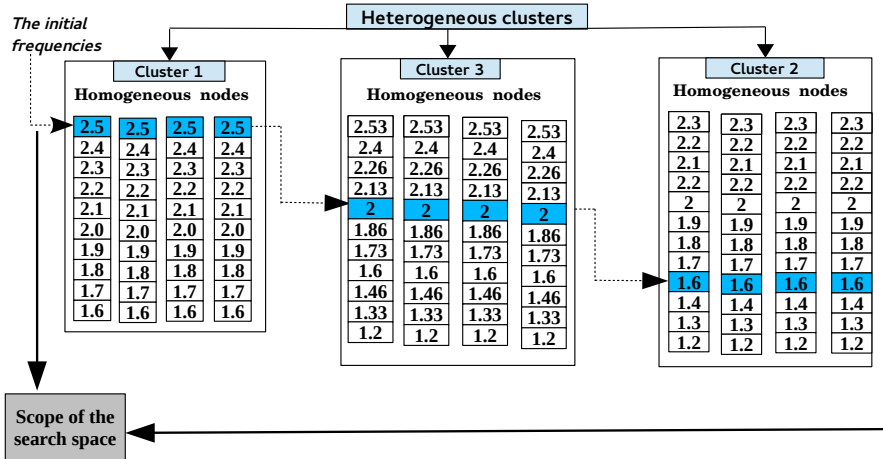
The initial frequencies

Heterogeneous clusters

Cluster 1

Homogeneous nodes

| 2.5 | 2.5 | 2.5 | 2.5 |
|---|---|---|---|
| 2.4 | 2.4 | 2.4 | 2.4 |
| 2.3 | 2.3 | 2.3 | 2.3 |
| 2.2 | 2.2 | 2.2 | 2.2 |
| 2.1 | 2.1 | 2.1 | 2.1 |
| 2.0 | 2.0 | 2.0 | 2.0 |
| 1.9 | 1.9 | 1.9 | 1.9 |
| 1.8 | 1.8 | 1.8 | 1.8 |
| 1.7 | 1.7 | 1.7 | 1.7 |
| 1.6 | 1.6 | 1.6 | 1.6 |

Cluster 3

Homogeneous nodes

| 2.53 | 2.53 | 2.53 | 2.53 |
|---|---|---|---|
| 2.4 | 2.4 | 2.4 | 2.4 |
| 2.26 | 2.26 | 2.26 | 2.26 |
| 2.13 | 2.13 | 2.13 | 2.13 |
| 2 | 2 | 2 | 2 |
| 1.86 | 1.86 | 1.86 | 1.86 |
| 1.73 | 1.73 | 1.73 | 1.73 |
| 1.6 | 1.6 | 1.6 | 1.6 |
| 1.46 | 1.46 | 1.46 | 1.46 |
| 1.33 | 1.33 | 1.33 | 1.33 |
| 1.2 | 1.2 | 1.2 | 1.2 |

Cluster 2

Homogeneous nodes

| 2.3 | 2.3 | 2.3 | 2.3 |
|---|---|---|---|
| 2.2 | 2.2 | 2.2 | 2.2 |
| 2.1 | 2.1 | 2.1 | 2.1 |
| 2.2 | 2.2 | 2.2 | 2.2 |
| 2 | 2 | 2 | 2 |
| 1.9 | 1.9 | 1.9 | 1.9 |
| 1.8 | 1.8 | 1.8 | 1.8 |
| 1.7 | 1.7 | 1.7 | 1.7 |
| 1.6 | 1.6 | 1.6 | 1.6 |
| 1.4 | 1.4 | 1.4 | 1.4 |
| 1.3 | 1.3 | 1.3 | 1.3 |
| 1.2 | 1.2 | 1.2 | 1.2 |

Scope of the search space